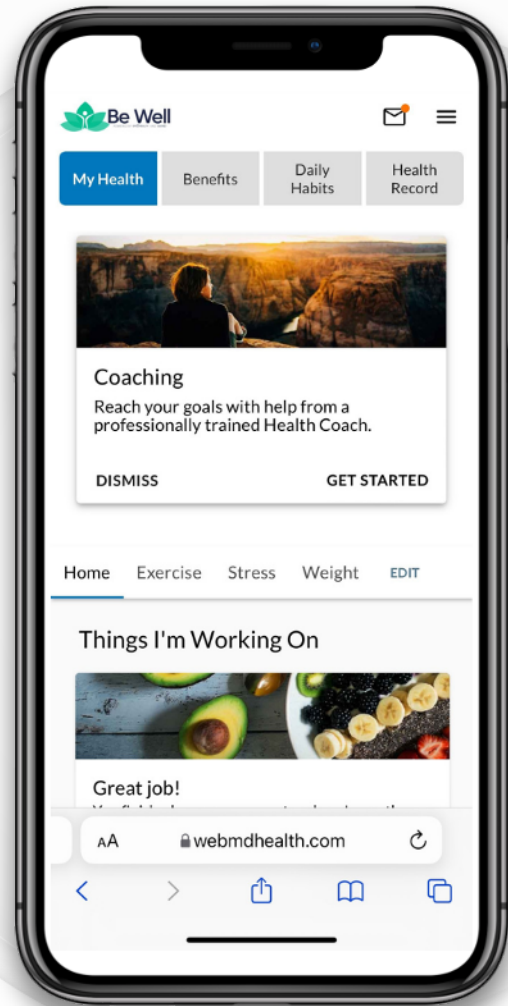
Be Well

My Health
Benefits
Daily Habits
Health Record

Coaching
Reach your goals with help from a professionally trained Health Coach.

DISMISS
GET STARTED

Home
Exercise
Stress
Weight
EDIT

Things I'm Working On

Great job!
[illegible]

AA
webmdhealth.com